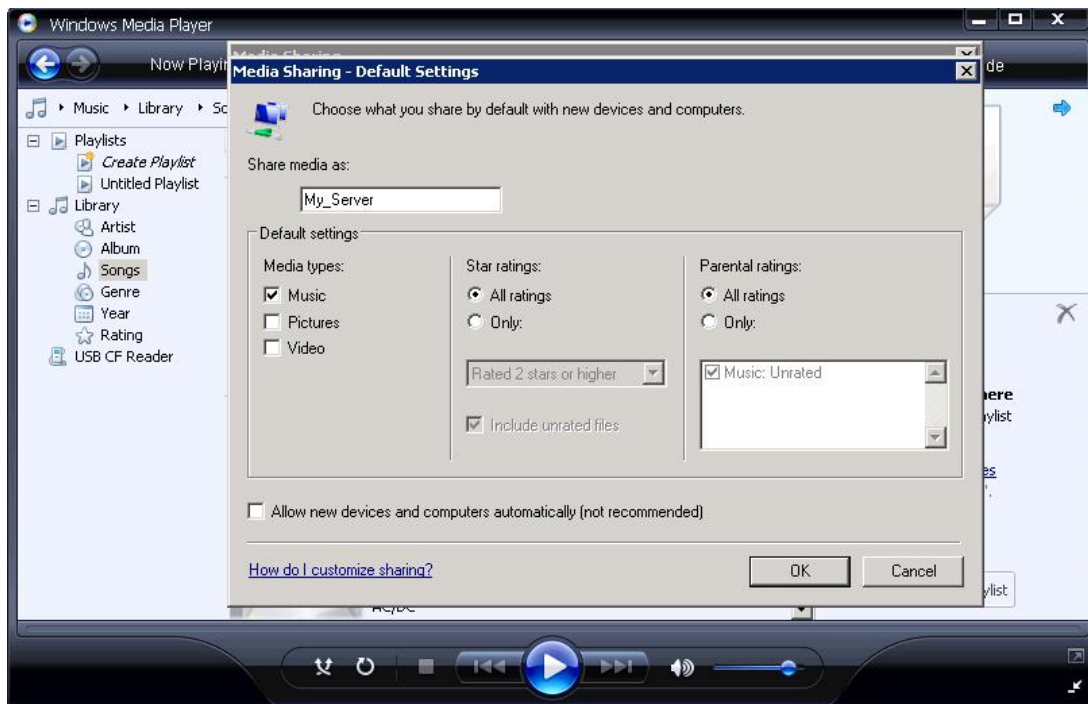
Windows Media Player

Now Playi

Media Sharing - Default Settings

Music ▸ Library ▸ Sc

Playlists
Create Playlist
Untitled Playlist
Library
Artist
Album
Songs
Genre
Year
Rating
USB CF Reader

Choose what you share by default with new devices and computers.

Share media as:

My_Server

Default settings

Media types:
Music
Pictures
Video

Star ratings:
All ratings
Only:
Rated 2 stars or higher
Include unrated files

Parental ratings:
All ratings
Only:
Music: Unrated

Allow new devices and computers automatically (not recommended)

How do I customize sharing?

OK

Cancel

de

ere
ylist
es

ylist

AC/DC